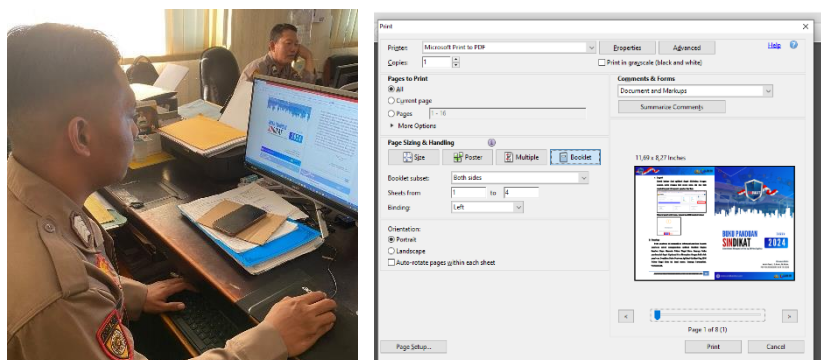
Print

Printer: Microsoft Print to PDF
Properties
Advanced
Help
Copies: 1
Print in grayscale (black and white)

Pages to Print
All
Current page
Pages 1 - 16
More Options

Comments & Forms
Document and Markups
Summarize Comments

Page Sizing & Handling
Size
Poster
Multiple
Booklet

Booklet subset: Both sides
Sheets from: 1 to 4
Binding: Left

Orientation:
Portrait
Landscape
Auto-rotate pages within each sheet

11,69 x 8,27 Inches

BUKU PANDUAN
SINDIKAT
2024

Page 1 of 8 (1)

Page Setup...
Print
Cancel